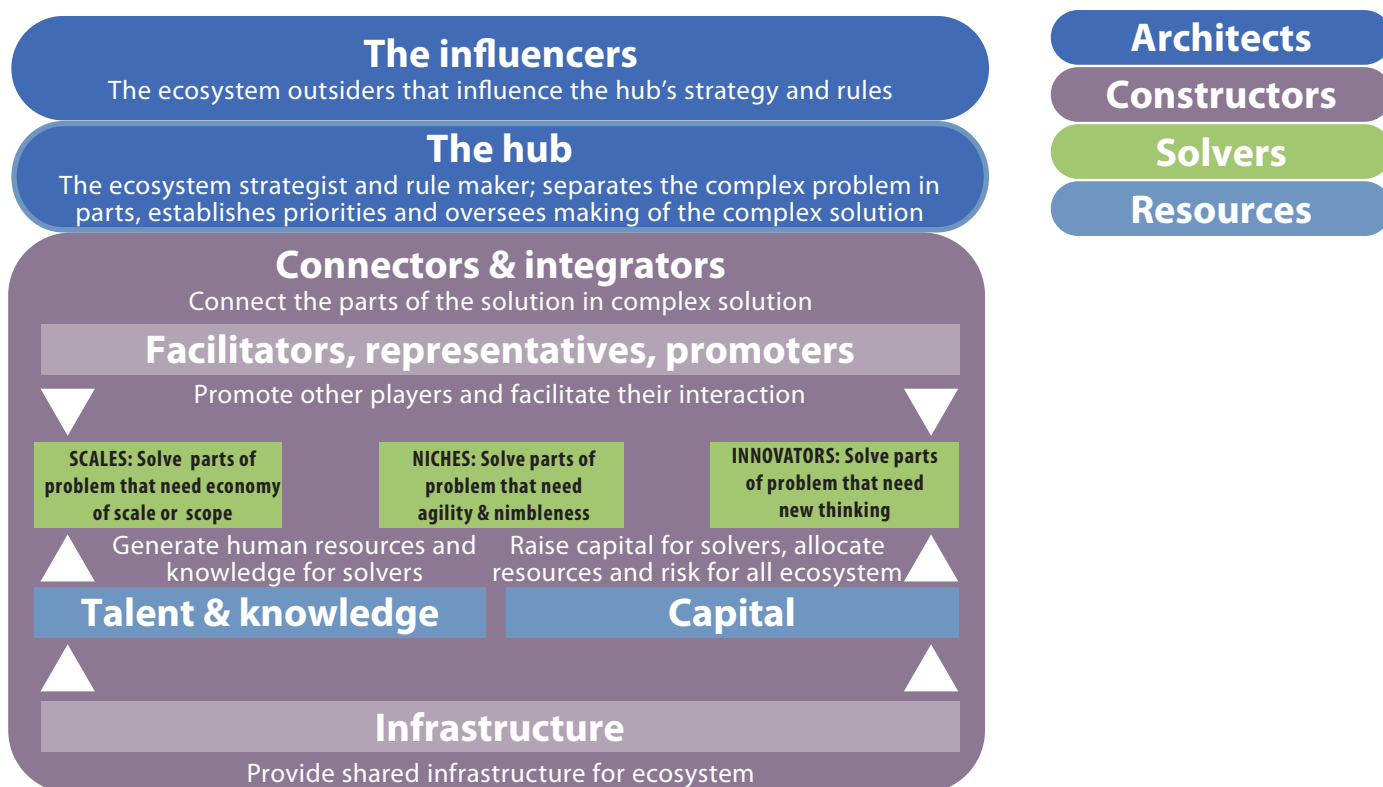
The influencers
The ecosystem outsiders that influence the hub's strategy and rules

The hub
The ecosystem strategist and rule maker; separates the complex problem in parts, establishes priorities and oversees making of the complex solution

Connectors & integrators
Connect the parts of the solution in complex solution

Facilitators, representatives, promoters
Promote other players and facilitate their interaction

SCALES: Solve parts of problem that need economy of scale or scope

NICHES: Solve parts of problem that need agility & nimbleness

INNOVATORS: Solve parts of problem that need new thinking

Generate human resources and knowledge for solvers

Raise capital for solvers, allocate resources and risk for all ecosystem

Talent & knowledge

Capital

Infrastructure
Provide shared infrastructure for ecosystem

Architects
Constructors
Solvers
Resources